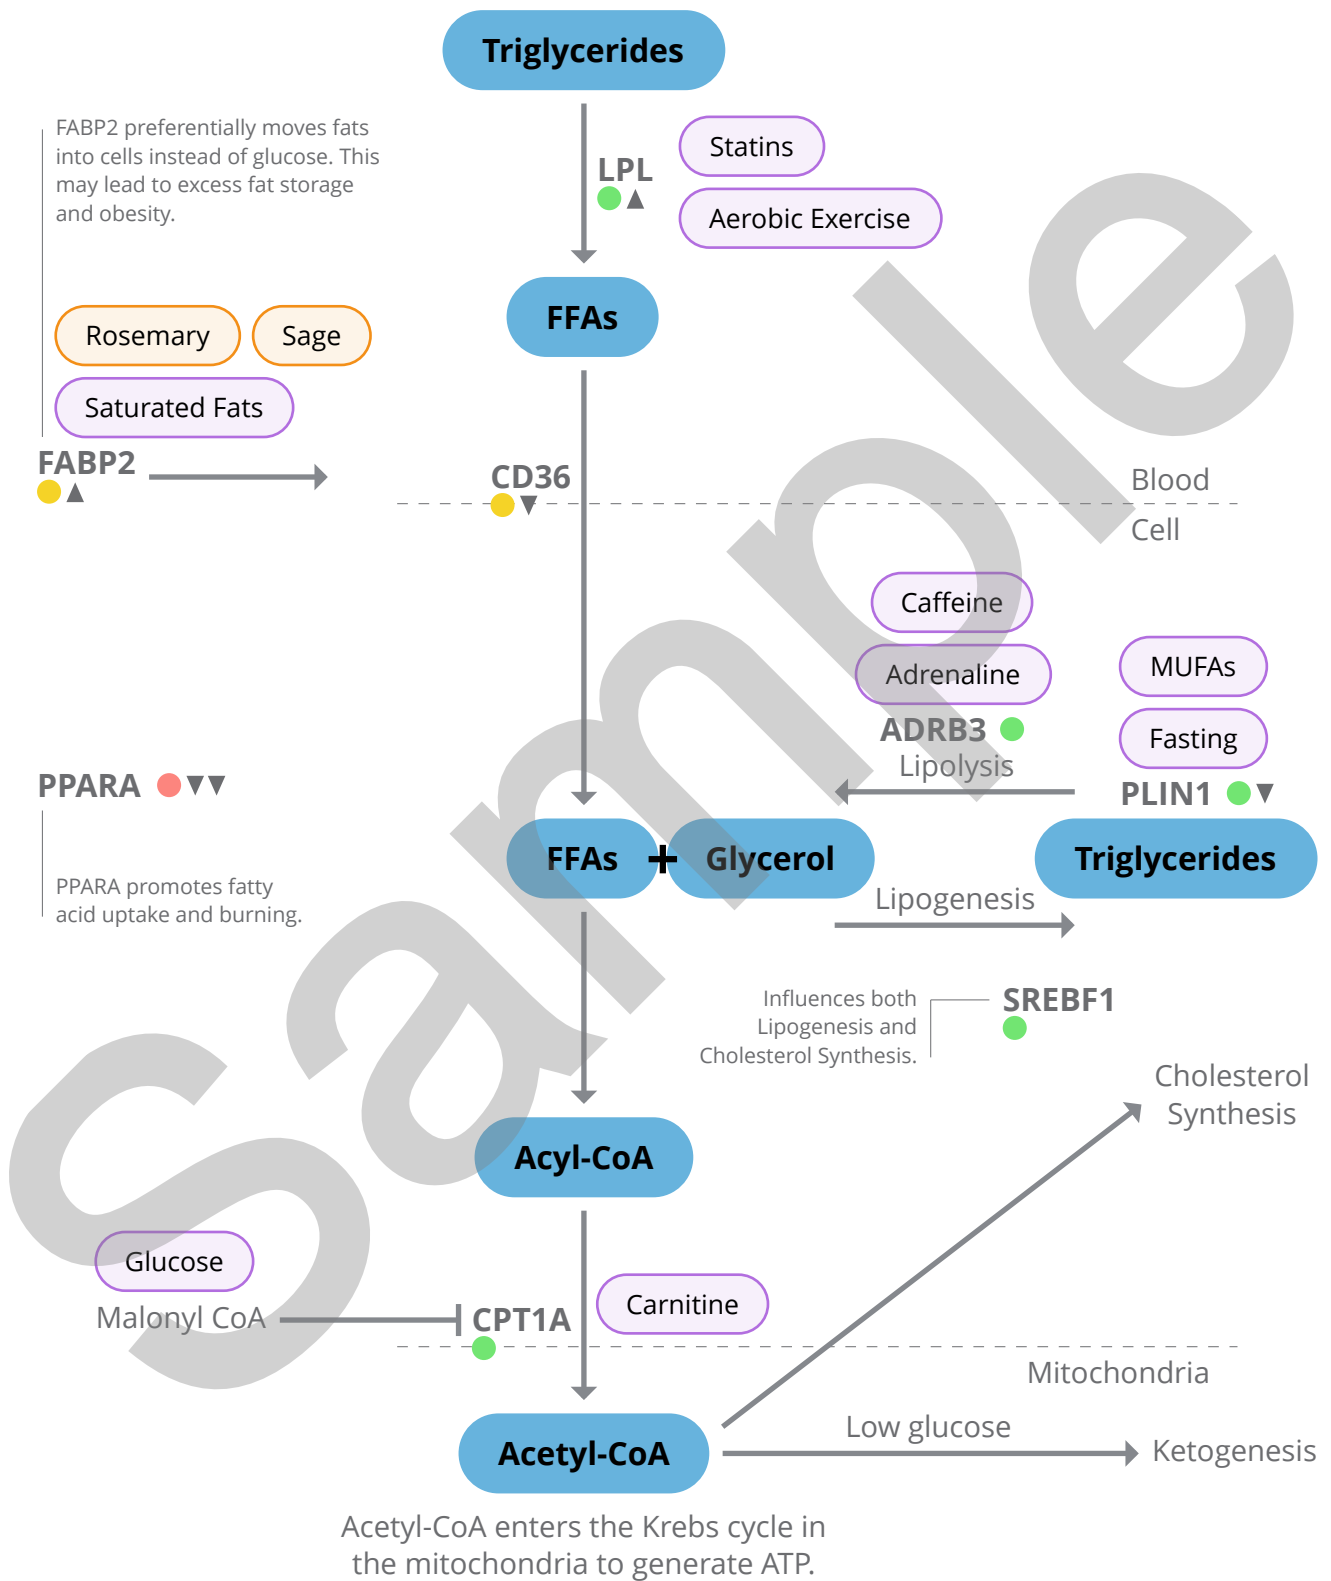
Triglycerides

FABP2 preferentially moves fats into cells instead of glucose. This may lead to excess fat storage and obesity.

LPL ▲

Statins

Aerobic Exercise

FFAs

Rosemary

Sage

Saturated Fats

FABP2 ▲

CD36 ▼

Blood

Cell

Caffeine

Adrenaline

ADRB3

Lipolysis

MUFAs

Fasting

PLIN1 ▼

PPARA ▼▼

FFAs + Glycerol

Triglycerides

PPARA promotes fatty acid uptake and burning.

Lipogenesis

Influences both Lipogenesis and Cholesterol Synthesis.

SREBF1

Cholesterol Synthesis

Acyl-CoA

Glucose

Malonyl CoA

CPT1A

Carnitine

Mitochondria

Low glucose

Ketogenesis

Acetyl-CoA

Acetyl-CoA enters the Krebs cycle in the mitochondria to generate ATP.

Sample